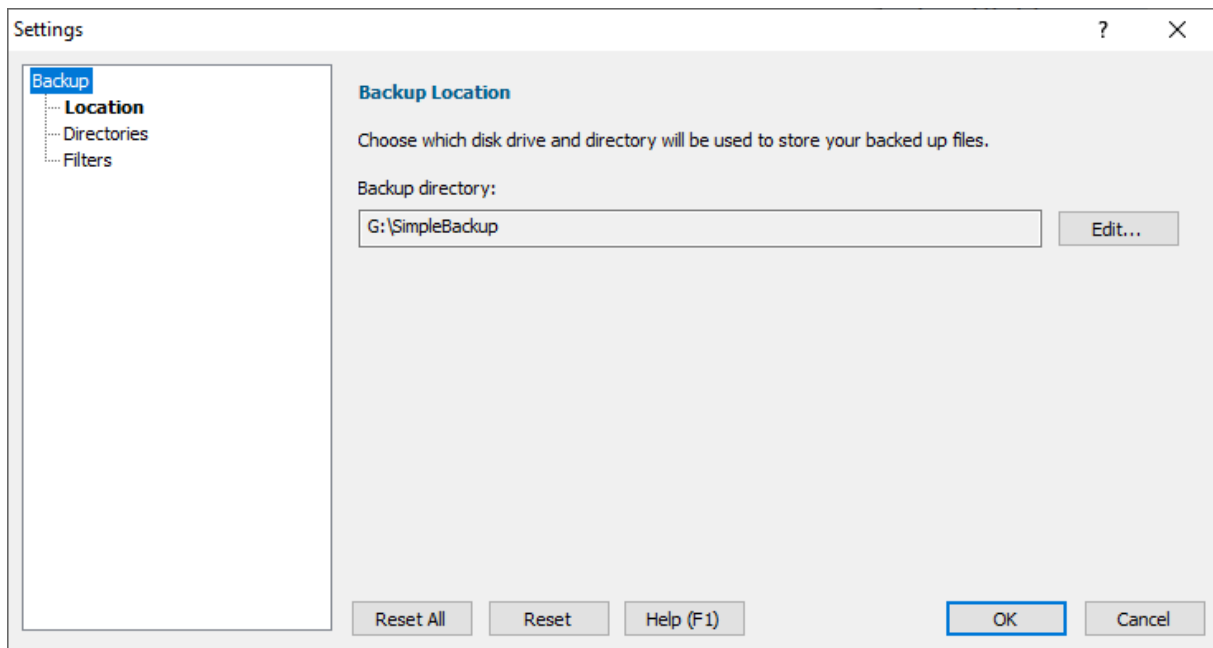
Settings

?

Backup
Location
Directories
Filters

Backup Location

Choose which disk drive and directory will be used to store your backed up files.

Backup directory:

G:\SimpleBackup

Edit...

Reset All

Reset

Help (F1)

OK

Cancel